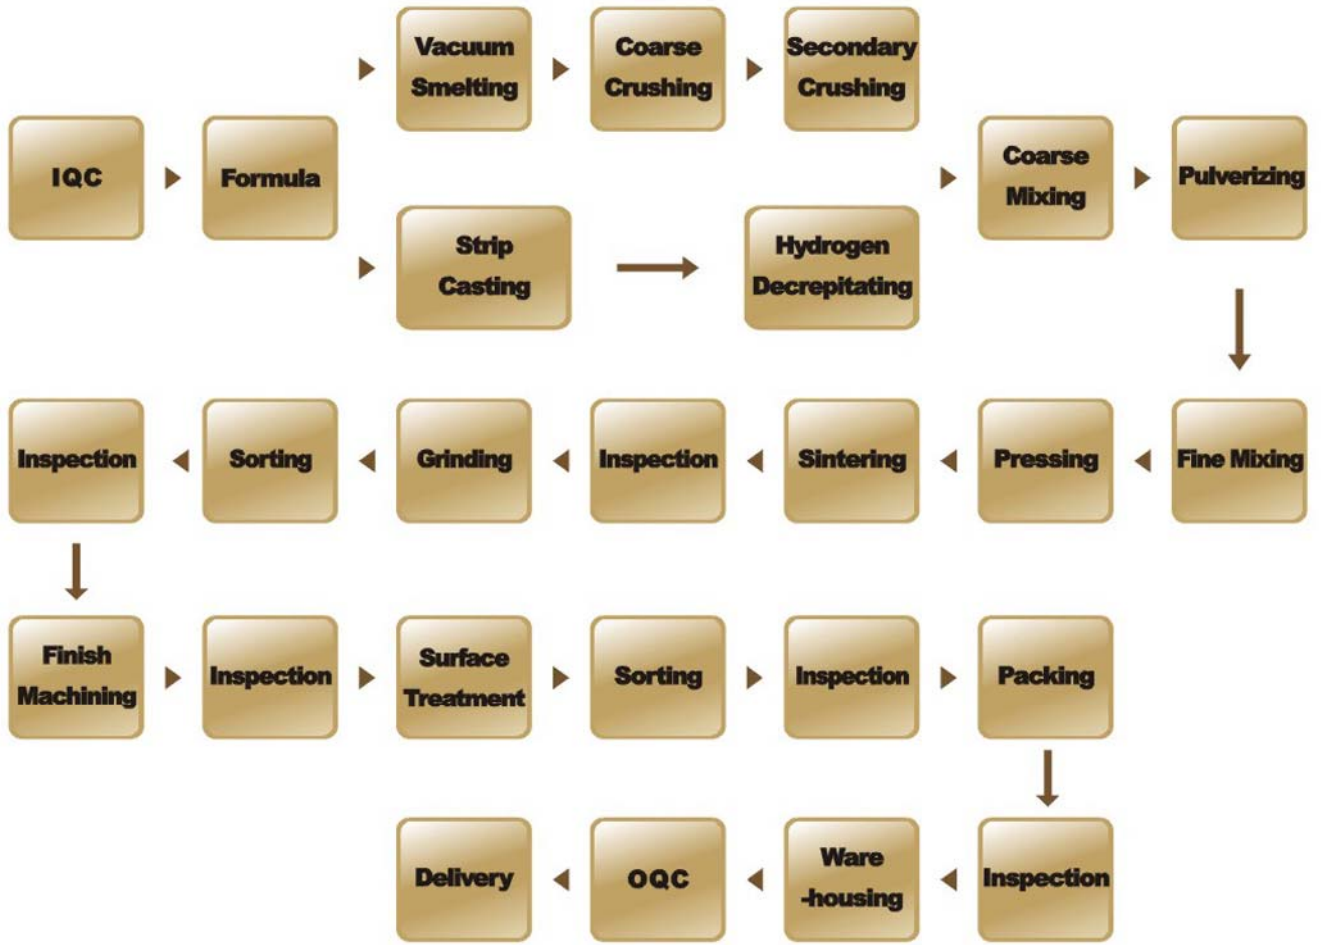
IQC

Formula

Vacuum Smelting

Coarse Crushing

Secondary Crushing

Strip Casting

Hydrogen Decrepitating

Coarse Mixing

Pulverizing

Fine Mixing

Pressing

Sintering

Inspection

Grinding

Sorting

Inspection

Finish Machining

Inspection

Surface Treatment

Sorting

Inspection

Packing

Inspection

Ware -housing

OQC

Delivery